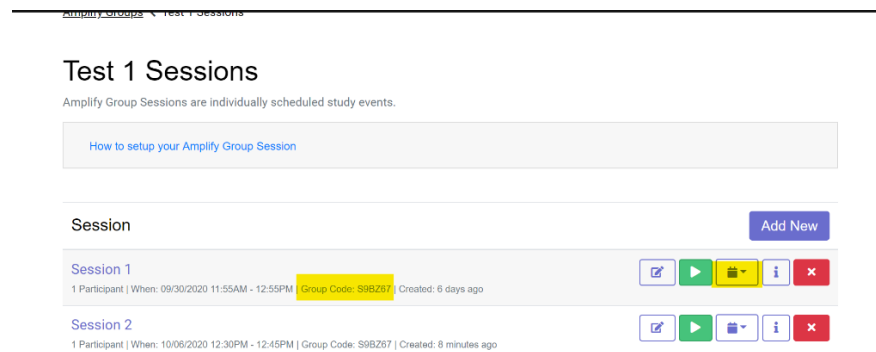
Amplify Groups < Test 1 Sessions

Test 1 Sessions

Amplify Group Sessions are individually scheduled study events.

How to setup your Amplify Group Session

Session

Add New

Session 1

1 Participant | When: 09/30/2020 11:55AM - 12:55PM | Group Code: S9BZ67 | Created: 6 days ago

Session 2

1 Participant | When: 10/06/2020 12:30PM - 12:45PM | Group Code: S9BZ67 | Created: 8 minutes ago